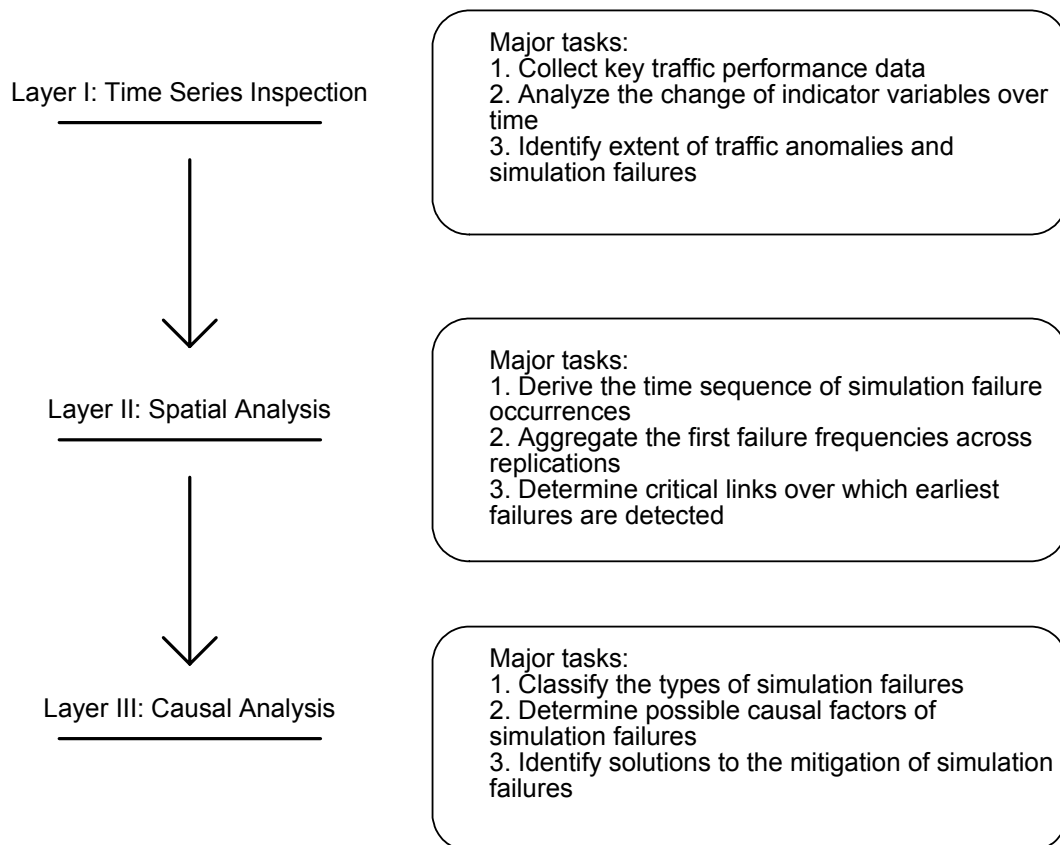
Layer I: Time Series Inspection

Major tasks:
1. Collect key traffic performance data
2. Analyze the change of indicator variables over time
3. Identify extent of traffic anomalies and simulation failures

Layer II: Spatial Analysis

Major tasks:
1. Derive the time sequence of simulation failure occurrences
2. Aggregate the first failure frequencies across replications
3. Determine critical links over which earliest failures are detected

Layer III: Causal Analysis

Major tasks:
1. Classify the types of simulation failures
2. Determine possible causal factors of simulation failures
3. Identify solutions to the mitigation of simulation failures